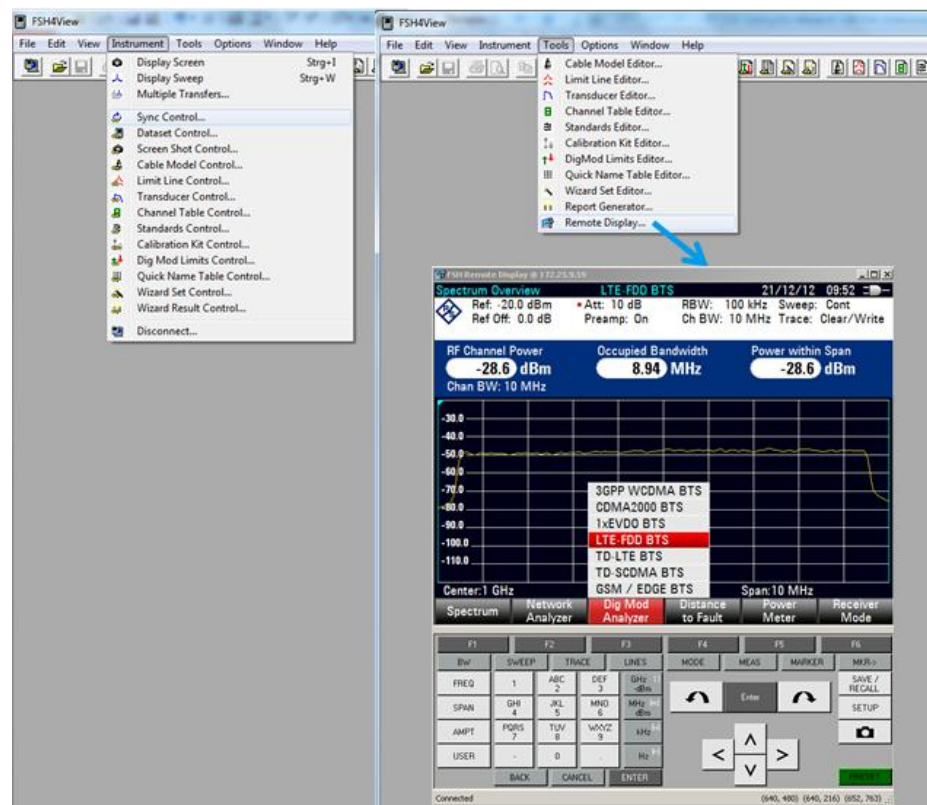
FSH4View

File Edit View Instrument Tools Options Window Help

Display Screen Strg+I
Display Sweep Strg+W
Multiple Transfers...
Sync Control...
Dataset Control...
Screen Shot Control...
Cable Model Control...
Limit Line Control...
Transducer Control...
Channel Table Control...
Standards Control...
Calibration Kit Control...
Dig Mod Limits Control...
Quick Name Table Control...
Wizard Set Control...
Wizard Result Control...
Disconnect...

FSH4View

File Edit View Instrument Tools Options Window Help

Cable Model Editor...
Limit Line Editor...
Transducer Editor...
Channel Table Editor...
Standards Editor...
Calibration Kit Editor...
DigMod Limits Editor...
Quick Name Table Editor...
Wizard Set Editor...
Report Generator...
Remote Display...

FSH Remote Display @ 172.25.9.19

Spectrum Overview LTE-FDD BTS 21/12/12 09:52
Ref: -20.0 dBm • Att: 10 dB RBW: 100 kHz Sweep: Cont
Ref Off: 0.0 dB Preamp: On Ch BW: 10 MHz Trace: Clear/Write

RF Channel Power
-28.6 dBm
Chan BW: 10 MHz
Occupied Bandwidth
8.94 MHz
Power within Span
-28.6 dBm

-30.0
-40.0
-50.0
-60.0
-70.0
-80.0
-90.0
-100.0
-110.0

3GPP WCDMA BTS
CDMA2000 BTS
1xEVDO BTS
LTE-FDD BTS
TD-LTE BTS
TD-SCDMA BTS
GSM / EDGE BTS

Center:1 GHz Span:10 MHz

Spectrum
Network Analyzer
Dig Mod Analyzer
Distance to Fault
Power Meter
Receiver Mode

F1 F2 F3 F4 F5 F6
BW SWEEP TRACE LINES MODE MEAS MARKER MKR->
FREQ 1 ABC 2 DEF 3 GHz -dBm SAVE / RECALL
SPAN GHI 4 JKL 5 MNO 6 MHz dBm Enter SETUP
AMPT PQRS 7 TUV 8 WXYZ 9 kHz
USER . 0 - Hz
BACK CANCEL ENTER PRESET

Connected (640, 480) (640, 216) (652, 763)